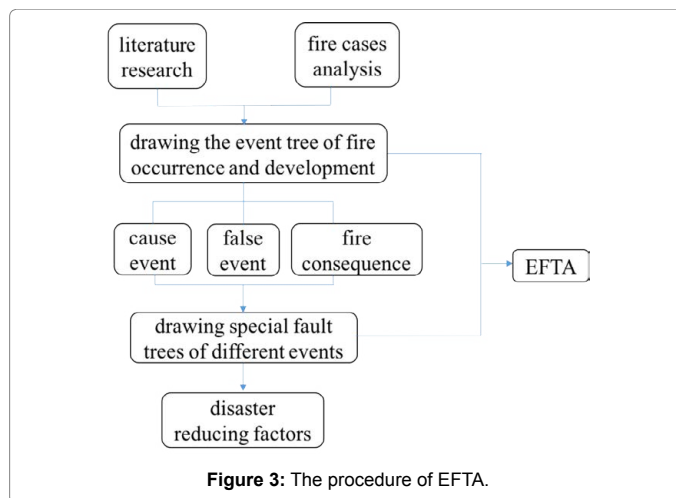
literature research

fire cases analysis

drawing the event tree of fire occurrence and development

cause event

false event

fire consequence

EFTA

drawing special fault trees of different events

disaster reducing factors

**Figure 3:** The procedure of EFTA.